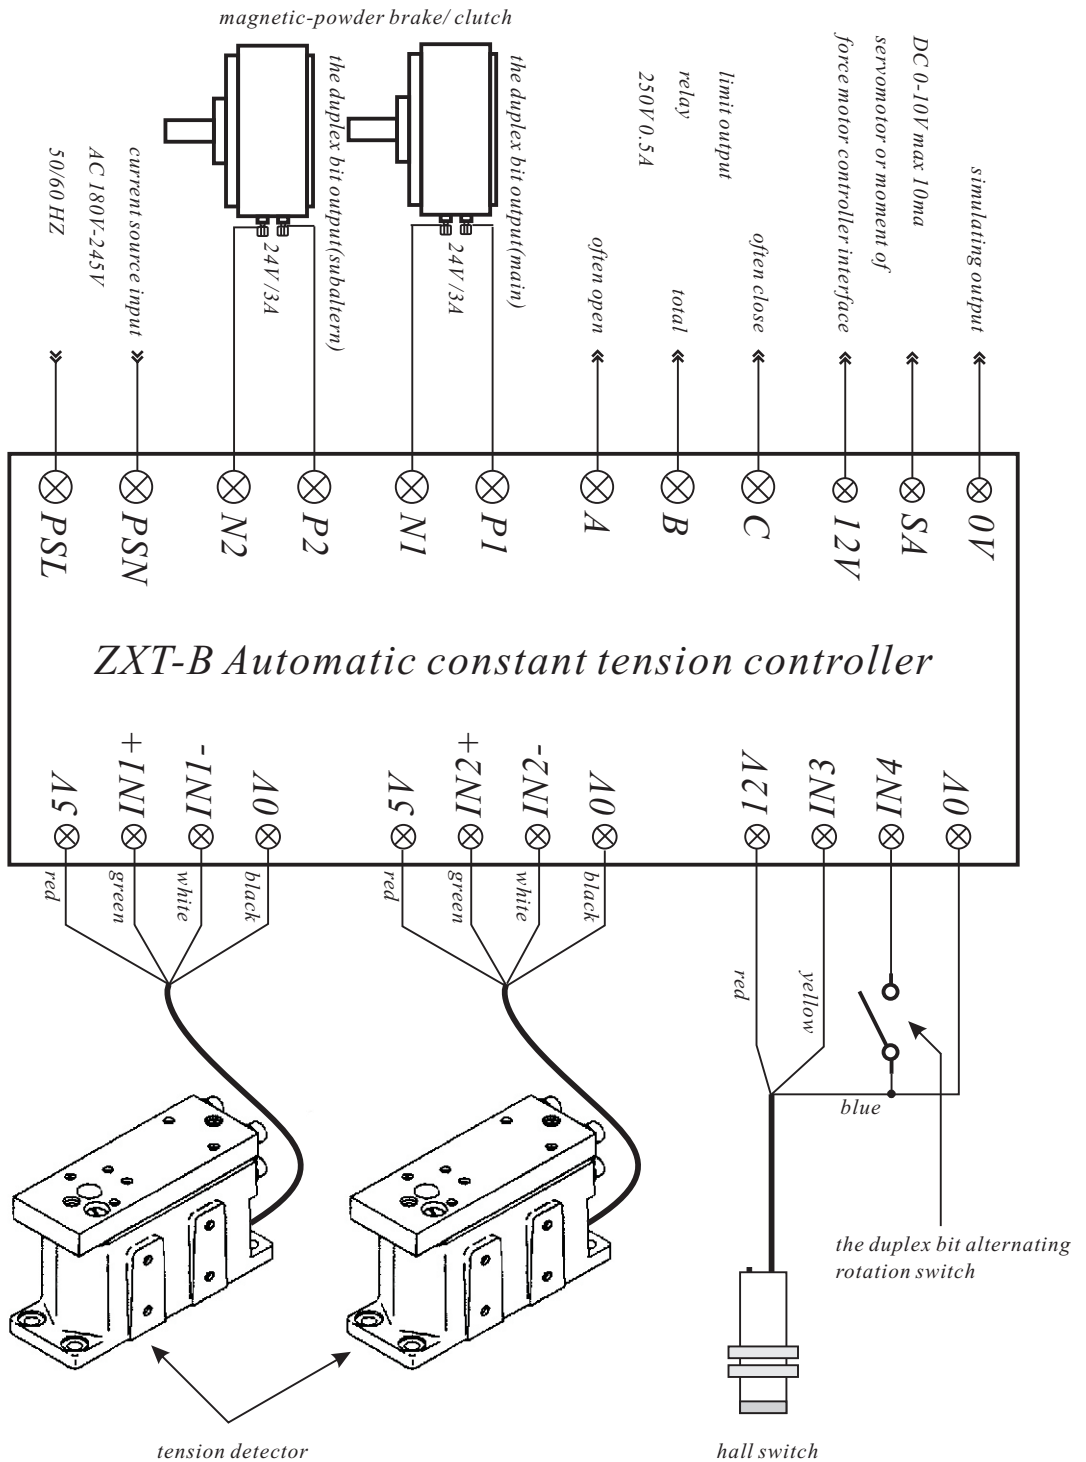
magnetic-powder brake/ clutch

50/60 HZ
AC 180V-245V
current source input

the duplex bit output(subalterm)
24V/3A

the duplex bit output(main)
24V/3A

250V 0.5A
relay
limit output

often open
total
often close

DC 0-10V max 10ma
servomotor or moment of
force motor controller interface

simulating output

PSL
PSN
N2
P2
N1
P1
A
B
C
12V
SA
0V

ZXT-B Automatic constant tension controller

5V
IN1+
IN1-
0V
5V
IN2+
IN2-
0V
12V
IN3
IN4
0V

red
green
white
black
red
green
white
black

red
yellow
blue

the duplex bit alternating rotation switch

tension detector

hall switch